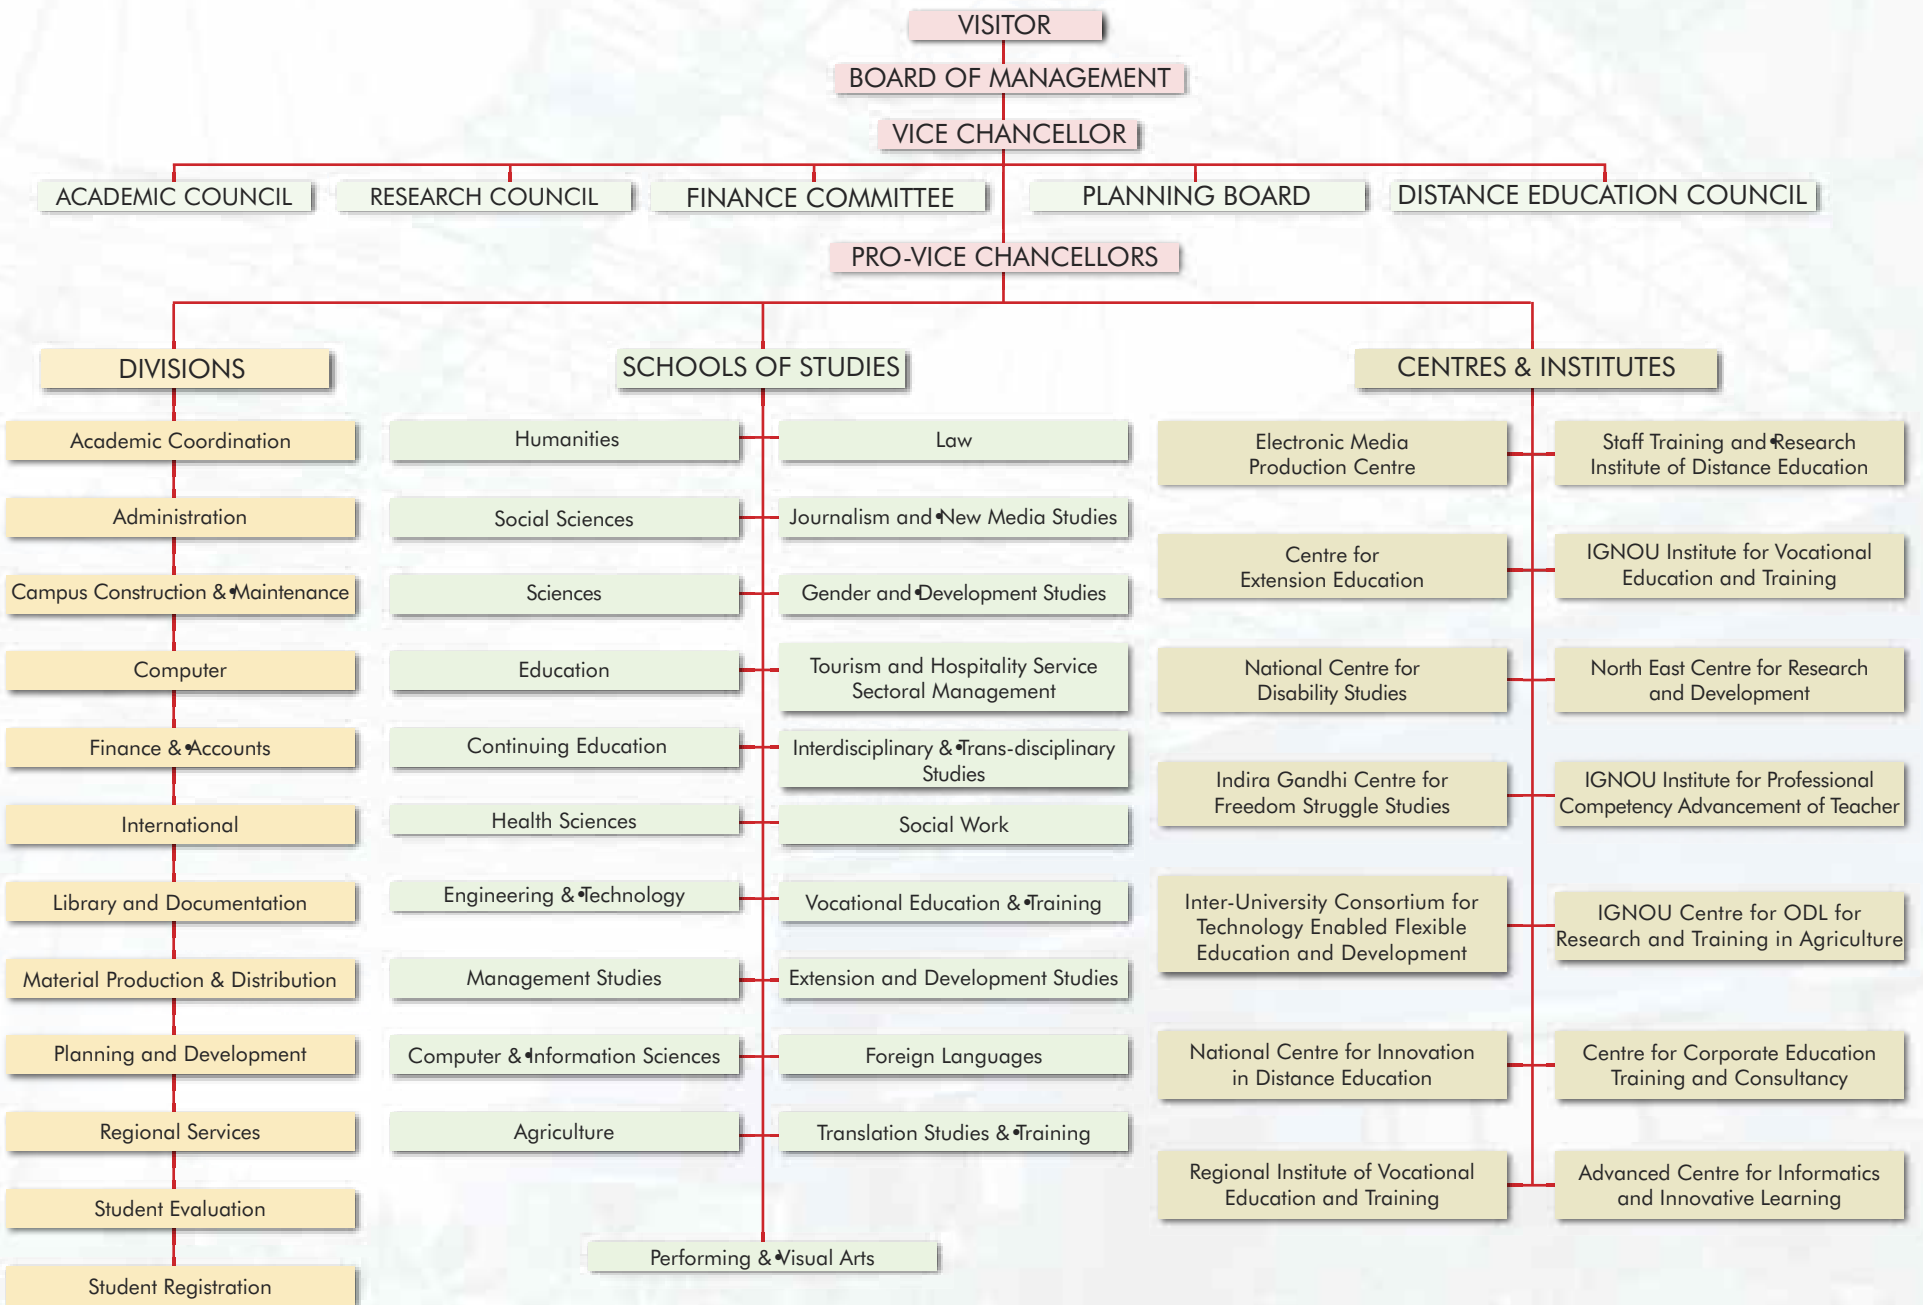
VISITOR

BOARD OF MANAGEMENT

VICE CHANCELLOR

ACADEMIC COUNCIL

RESEARCH COUNCIL

FINANCE COMMITTEE

PLANNING BOARD

DISTANCE EDUCATION COUNCIL

PRO-VICE CHANCELLORS

DIVISIONS

Academic Coordination

Administration

Campus Construction & Maintenance

Computer

Finance & Accounts

International

Library and Documentation

Material Production & Distribution

Planning and Development

Regional Services

Student Evaluation

Student Registration

SCHOOLS OF STUDIES

Humanities

Law

Social Sciences

Journalism and New Media Studies

Sciences

Gender and Development Studies

Education

Tourism and Hospitality Service Sectoral Management

Continuing Education

Interdisciplinary & Trans-disciplinary Studies

Health Sciences

Social Work

Engineering & Technology

Vocational Education & Training

Management Studies

Extension and Development Studies

Computer & Information Sciences

Foreign Languages

Agriculture

Translation Studies & Training

Performing & Visual Arts

CENTRES & INSTITUTES

Electronic Media Production Centre

Staff Training and Research Institute of Distance Education

Centre for Extension Education

IGNOU Institute for Vocational Education and Training

National Centre for Disability Studies

North East Centre for Research and Development

Indira Gandhi Centre for Freedom Struggle Studies

IGNOU Institute for Professional Competency Advancement of Teacher

Inter-University Consortium for Technology Enabled Flexible Education and Development

IGNOU Centre for ODL for Research and Training in Agriculture

National Centre for Innovation in Distance Education

Centre for Corporate Education Training and Consultancy

Regional Institute of Vocational Education and Training

Advanced Centre for Informatics and Innovative Learning